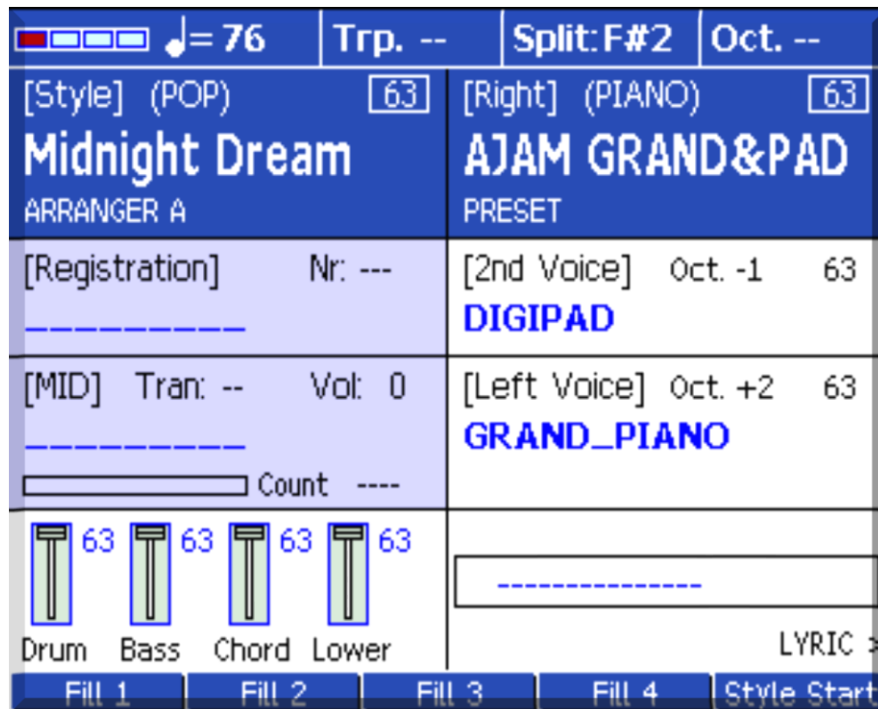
♩= 76 | Trp. -- | Split: F#2 | Oct. --

[Style] (POP) 63
Midnight Dream
ARRANGER A

[Right] (PIANO) 63
AJAM GRAND&PAD
PRESET

[Registration] Nr: ---
_________

[2nd Voice] Oct. -1 63
DIGIPAD

[MID] Tran: -- Vol: 0
_________
Count ----

[Left Voice] Oct. +2 63
GRAND_PIANO

63 63 63 63
Drum Bass Chord Lower

---------------

LYRIC >

Fill 1 | Fill 2 | Fill 3 | Fill 4 | Style Start